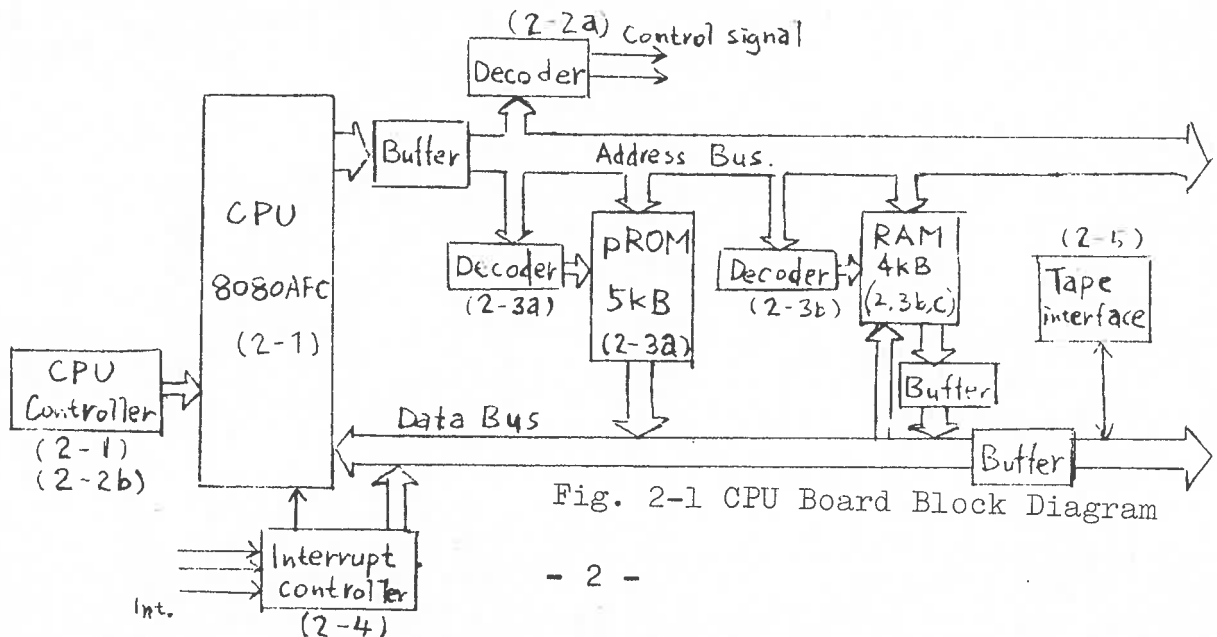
(2-2a) Control signal
Decoder
Buffer
Address Bus.
CPU
8080AFC
(2-1)
Decoder
(2-3a)
pROM
5kB
(2-3a)
Decoder
(2-3b)
RAM
4kB
(2,3b,c)
(2-5)
Tape interface
CPU Controller
(2-1)
(2-2b)
Buffer
Data Bus
Buffer
Fig. 2-1 CPU Board Block Diagram
Interrupt controller
(2-4)
Int.
- 2 -